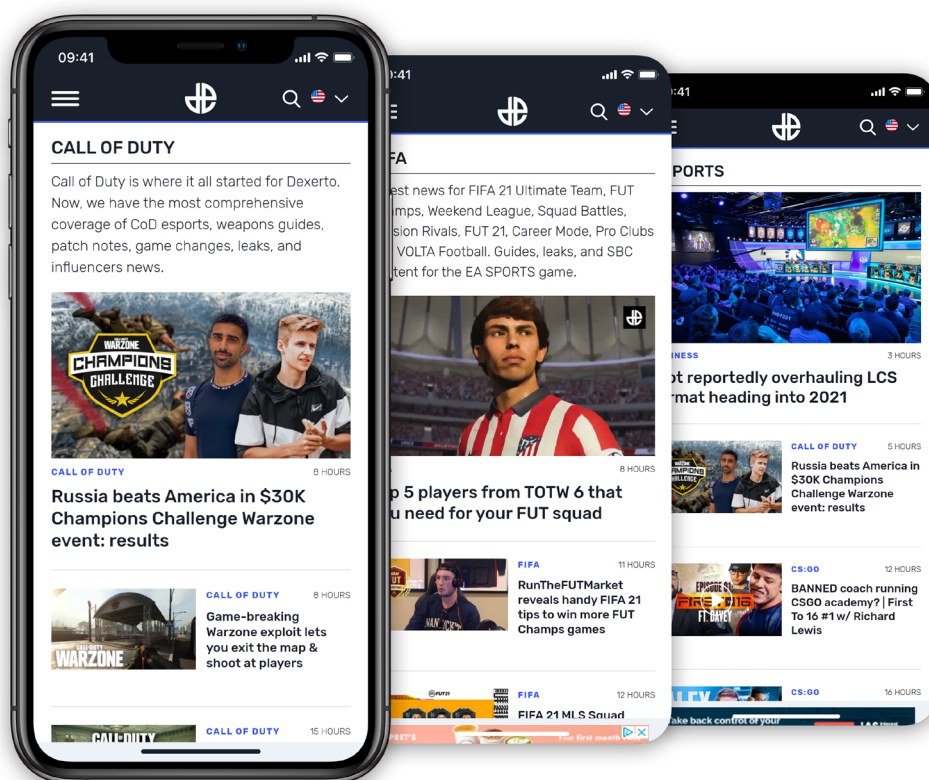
09:41

CALL OF DUTY

Call of Duty is where it all started for Dexerto. Now, we have the most comprehensive coverage of CoD esports, weapons guides, patch notes, game changes, leaks, and influencers news.

WARZONE CHAMPIONS CHALLENGE

CALL OF DUTY 8 HOURS

Russia beats America in $30K Champions Challenge Warzone event: results

CALL OF DUTY 8 HOURS

Game-breaking Warzone exploit lets you exit the map & shoot at players

WARZONE

CALL OF DUTY 15 HOURS

:41

FA

est news for FIFA 21 Ultimate Team, FUT mps, Weekend League, Squad Battles, sion Rivals, FUT 21, Career Mode, Pro Clubs VOLTA Football. Guides, leaks, and SBC tent for the EA SPORTS game.

8 HOURS

p 5 players from TOTW 6 that u need for your FUT squad

FIFA 11 HOURS

RunTheFUTMarket reveals handy FIFA 21 tips to win more FUT Champs games

FIFA 12 HOURS

FIFA 21 MLS Squad

:41

PORTS

INESS 3 HOURS

ot reportedly overhauling LCS rmat heading into 2021

CALL OF DUTY 5 HOURS

Russia beats America in $30K Champions Challenge Warzone event: results

CS:GO 12 HOURS

BANNED coach running CSGO academy? | First To 16 #1 w/ Richard Lewis

CS:GO 16 HOURS

ake back control of your